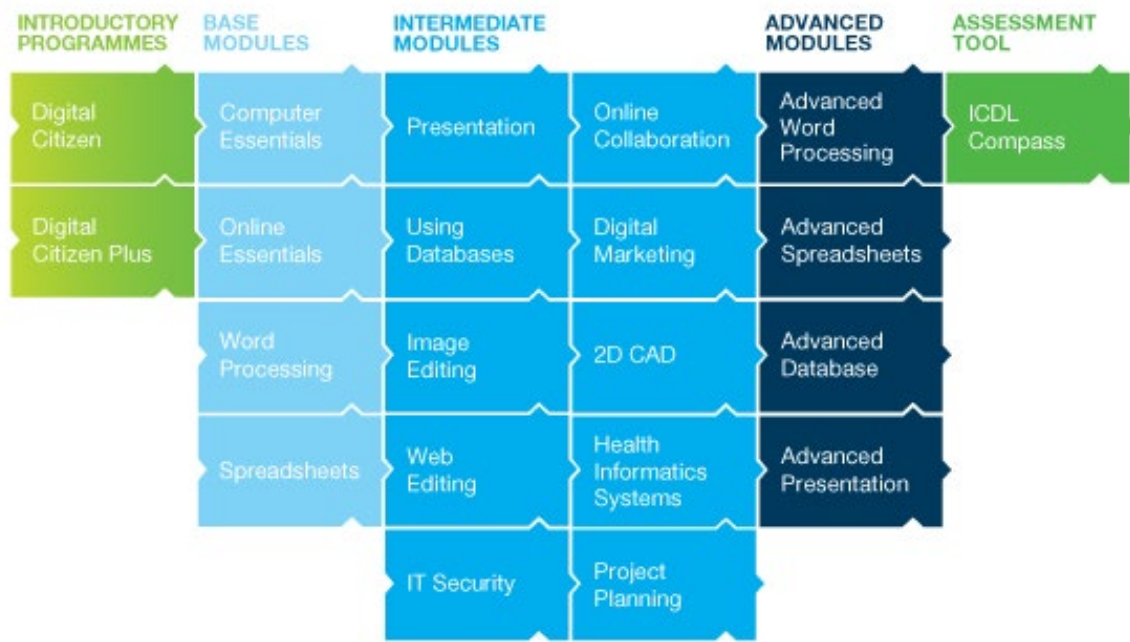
INTRODUCTORY PROGRAMMES

Digital Citizen

Digital Citizen Plus

BASE MODULES

Computer Essentials

Online Essentials

Word Processing

Spreadsheets

INTERMEDIATE MODULES

Presentation

Using Databases

Image Editing

Web Editing

IT Security

Online Collaboration

Digital Marketing

2D CAD

Health Informatics Systems

Project Planning

ADVANCED MODULES

Advanced Word Processing

Advanced Spreadsheets

Advanced Database

Advanced Presentation

ASSESSMENT TOOL

ICDL Compass